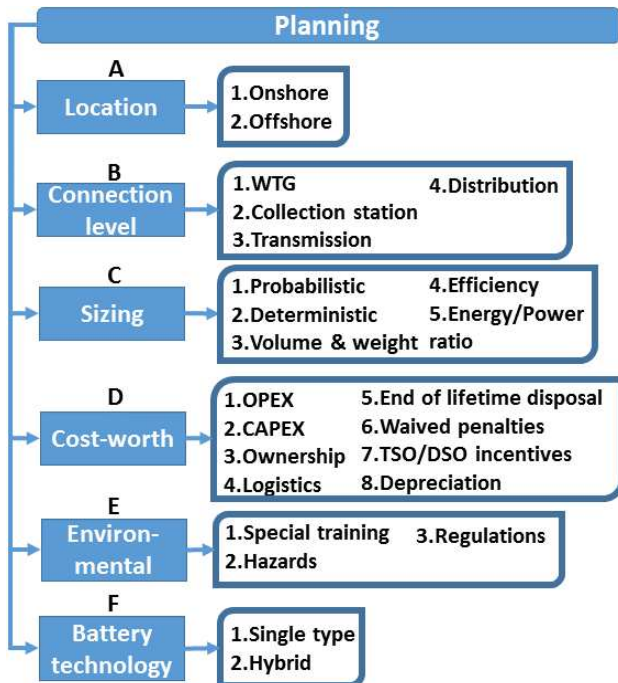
Planning

A
Location
1.Onshore
2.Offshore

B
Connection level
1.WTG
2.Collection station
3.Transmission
4.Distribution

C
Sizing
1.Probabilistic
2.Deterministic
3.Volume & weight
4.Efficiency
5.Energy/Power ratio

D
Cost-worth
1.OPEX
2.CAPEX
3.Ownership
4.Logistics
5.End of lifetime disposal
6.Waived penalties
7.TSO/DSO incentives
8.Depreciation

E
Environmental
1.Special training
2.Hazards
3.Regulations

F
Battery technology
1.Single type
2.Hybrid